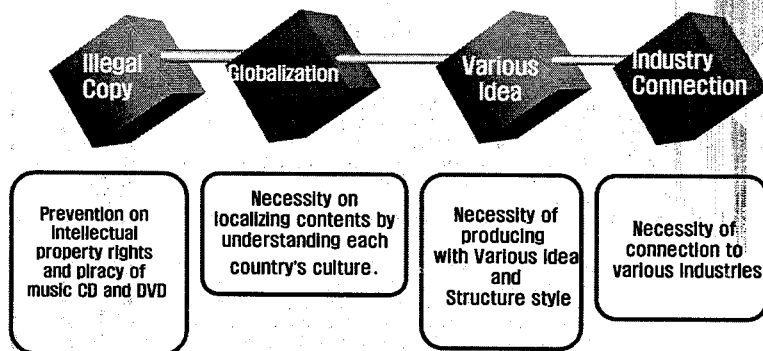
Illegal Copy

Globalization

Various Idea

Industry Connection

Prevention on intellectual property rights and piracy of music CD and DVD

Necessity on localizing contents by understanding each country's culture.

Necessity of producing with Various idea and Structure style

Necessity of connection to various industries